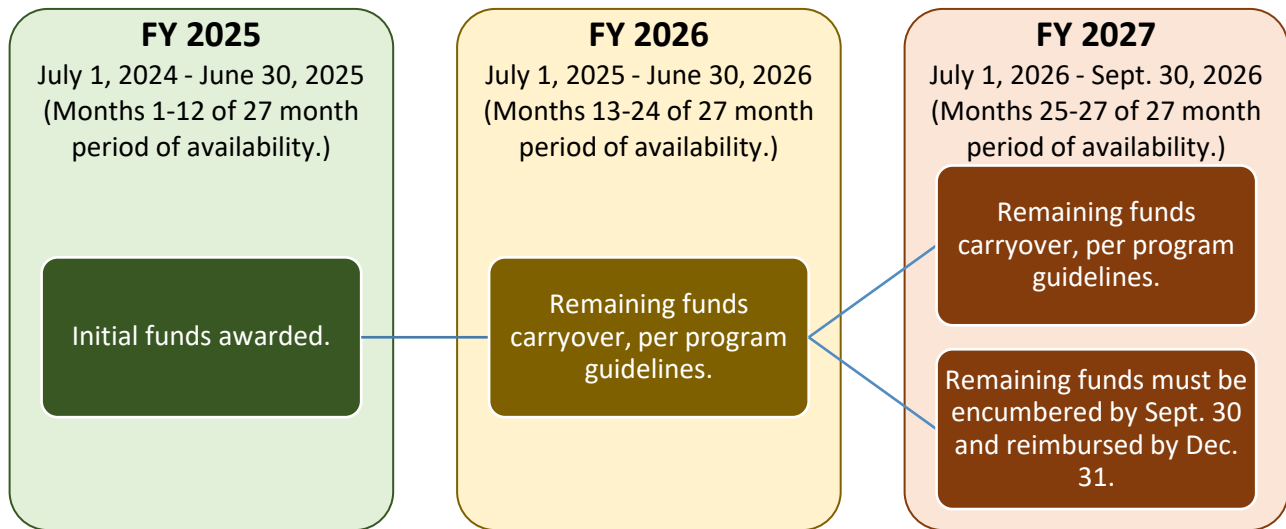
FY 2025

July 1, 2024 - June 30, 2025 (Months 1-12 of 27 month period of availability.)

Initial funds awarded.

FY 2026

July 1, 2025 - June 30, 2026 (Months 13-24 of 27 month period of availability.)

Remaining funds carryover, per program guidelines.

FY 2027

July 1, 2026 - Sept. 30, 2026 (Months 25-27 of 27 month period of availability.)

Remaining funds carryover, per program guidelines.

Remaining funds must be encumbered by Sept. 30 and reimbursed by Dec. 31.